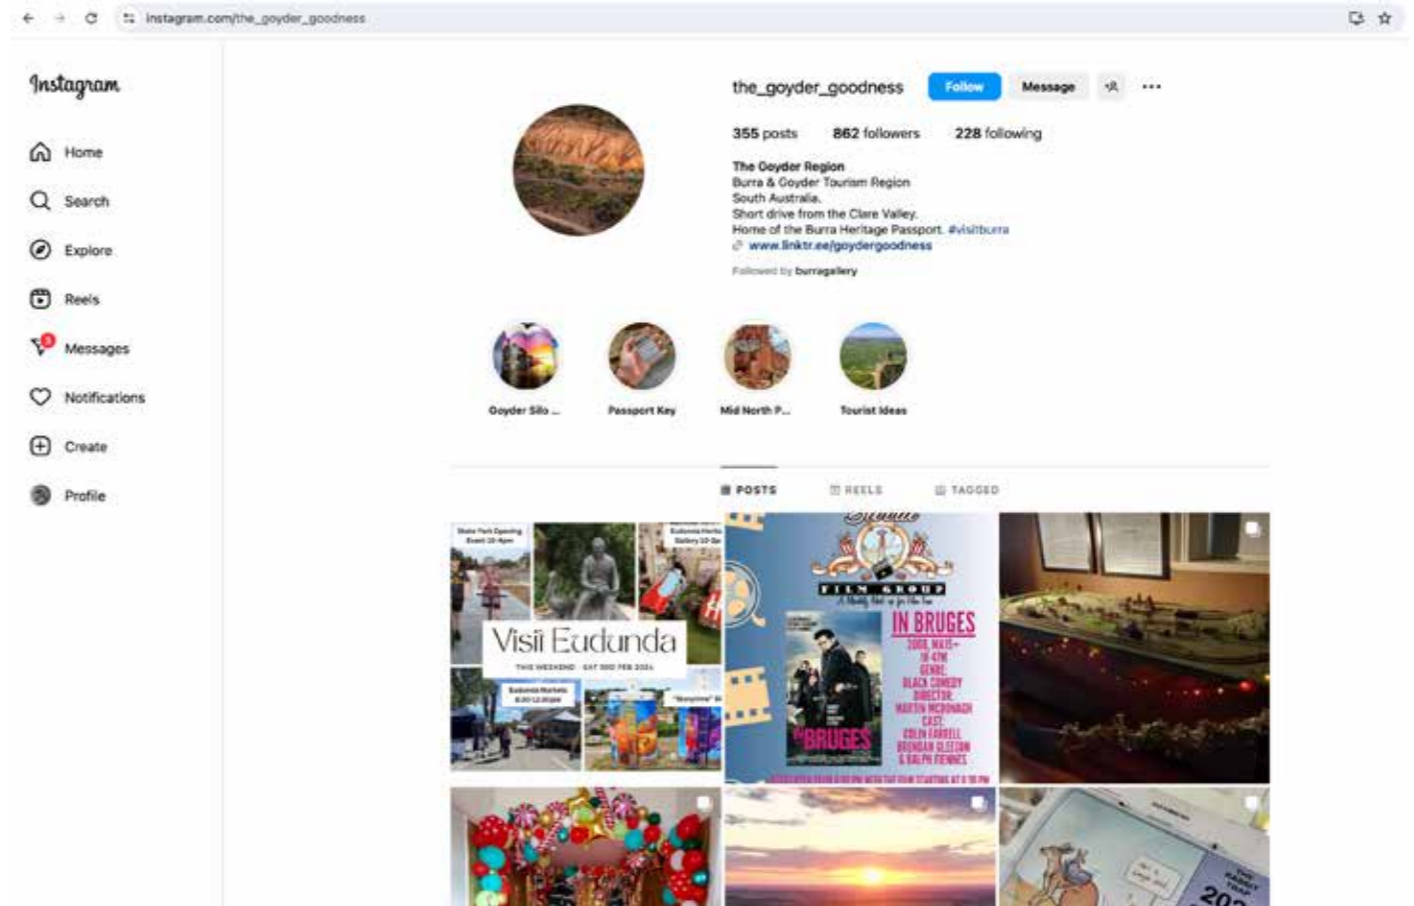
instagram.com/the_goyder_goodness

Instagram

Home
Search
Explore
Reels
Messages
Notifications
Create
Profile

the_goyder_goodness Follow Message

355 posts 862 followers 228 following

The Goyder Region
Burra & Goyder Tourism Region
South Australia.
Short drive from the Clare Valley.
Home of the Burra Heritage Passport. #visitburra
www.linktr.ee/goydergoodness
Followed by burragallery

Goyder Silo ...
Passport Key
Mid North P...
Tourist Ideas

POSTS REELS TAGGED

Visit Eudunda
THIS WEEKEND · SAT 3RD FEB 2024

FILM GROUP
IN BRUGES
2008, MA15+
1H 47M
GENRE:
BLACK COMEDY
DIRECTOR:
MARTIN MCDONAGH
CAST:
COLIN FARRELL
BRENDAN GLEESON
& RALPH FIENNES
BRUGES